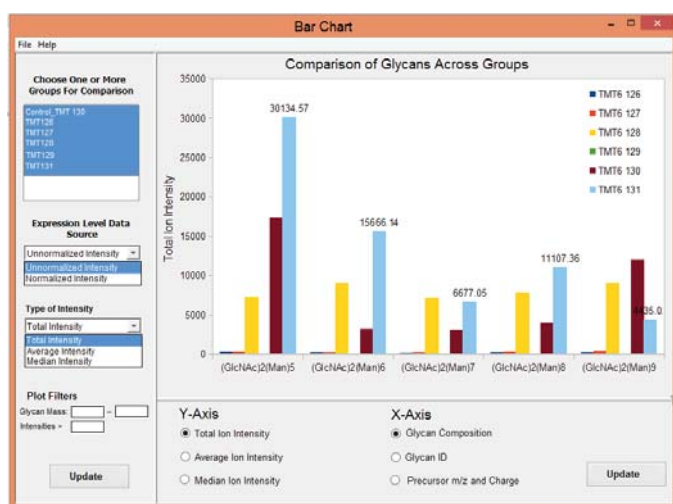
Bar Chart

File Help

Choose One or More Groups For Comparison

Control_TMT 130
TMT126
TMT127
TMT128
TMT129
TMT131

Expression Level Data Source

Unnormalized Intensity
Unnormalized Intensity
Normalized Intensity

Type of Intensity

Total Intensity
Total Intensity
Average Intensity
Median Intensity

Plot Filters

Glycan Mass: –
Intensities >

Update

Comparison of Glycans Across Groups

Total Ion Intensity

35000
30000
25000
20000
15000
10000
5000
0

30134.57
15666.14
6677.05
11107.36
4435.0

(GlcNAc)2(Man)5 (GlcNAc)2(Man)6 (GlcNAc)2(Man)7 (GlcNAc)2(Man)8 (GlcNAc)2(Man)9

TMT6 126
TMT6 127
TMT6 128
TMT6 129
TMT6 130
TMT6 131

Y-Axis

Total Ion Intensity
Average Ion Intensity
Median Ion Intensity

X-Axis

Glycan Composition
Glycan ID
Precursor m/z and Charge

Update